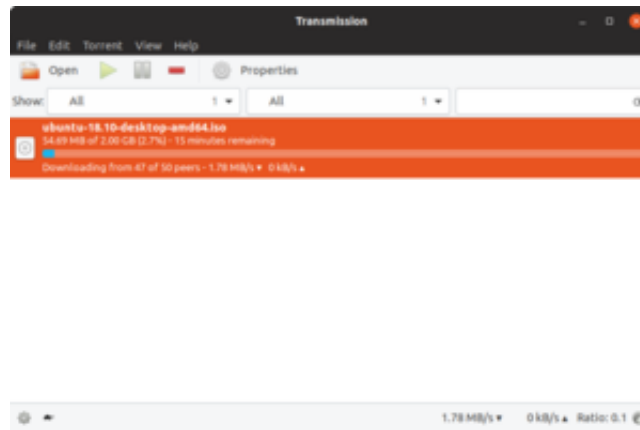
Transmission

File Edit Torrent View Help

Open Properties

Show: All 1 All 1

ubuntu-18.10-desktop-amd64.iso
54.69 MB of 2.00 GB (2.7%) - 15 minutes remaining
Downloading from 47 of 50 peers - 1.78 MB/s ▾ 0 kB/s ▴

1.78 MB/s ▾ 0 kB/s ▴ Ratio: 0.1